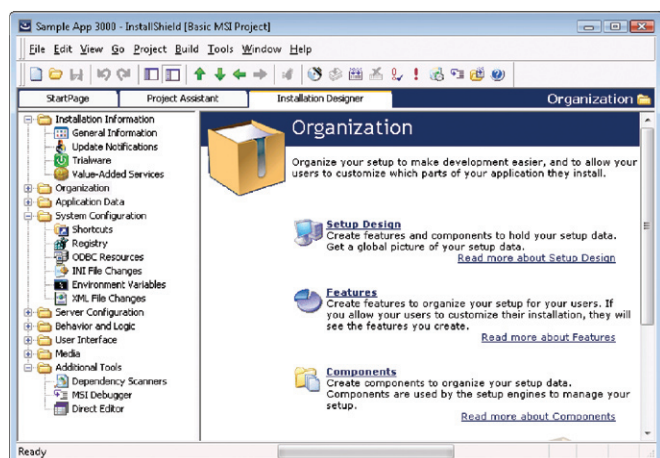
Sample App 3000 - InstallShield [Basic MSI Project]

File Edit View Go Project Build Tools Window Help

StartPage | Project Assistant | Installation Designer | Organization

Installation Information
General Information
Update Notifications
Trialware
Value-Added Services
Organization
Application Data
System Configuration
Shortcuts
Registry
ODBC Resources
INI File Changes
Environment Variables
XML File Changes
Server Configuration
Behavior and Logic
User Interface
Media
Additional Tools
Dependency Scanners
MSI Debugger
Direct Editor

Organization

Organize your setup to make development easier, and to allow your users to customize which parts of your application they install.

Setup Design
Create features and components to hold your setup data. Get a global picture of your setup data.
Read more about Setup Design

Features
Create features to organize your setup for your users. If you allow your users to customize their installation, they will see the features you create.
Read more about Features

Components
Create components to organize your setup data. Components are used by the setup engines to manage your setup.
Read more about Components

Ready